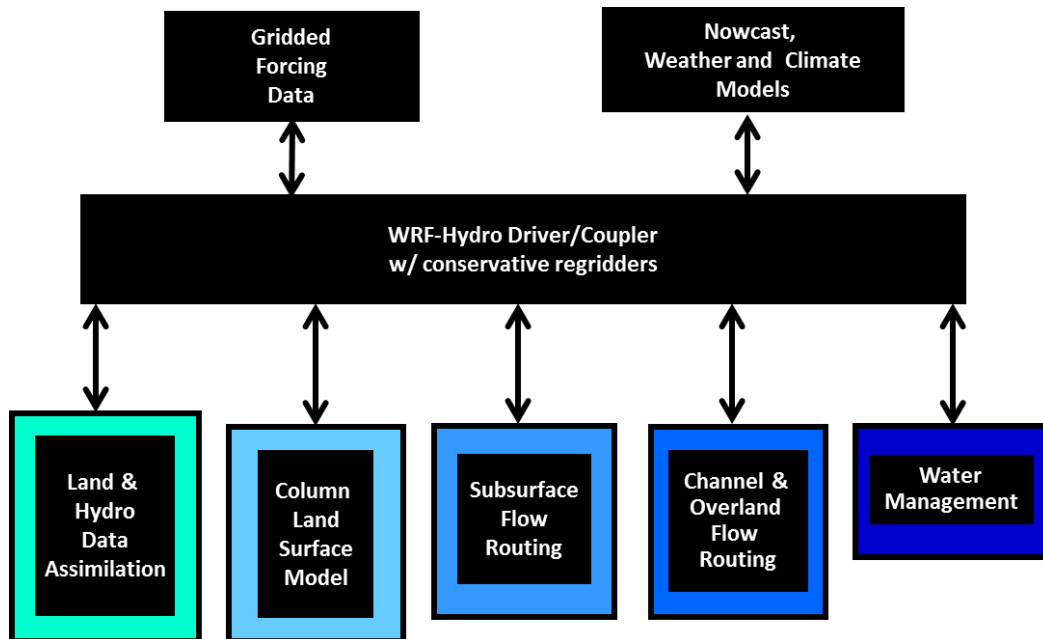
Gridded Forcing Data

Nowcast, Weather and Climate Models

WRF-Hydro Driver/Coupler
w/ conservative regridders

Land & Hydro Data Assimilation

Column Land Surface Model

Subsurface Flow Routing

Channel & Overland Flow Routing

Water Management